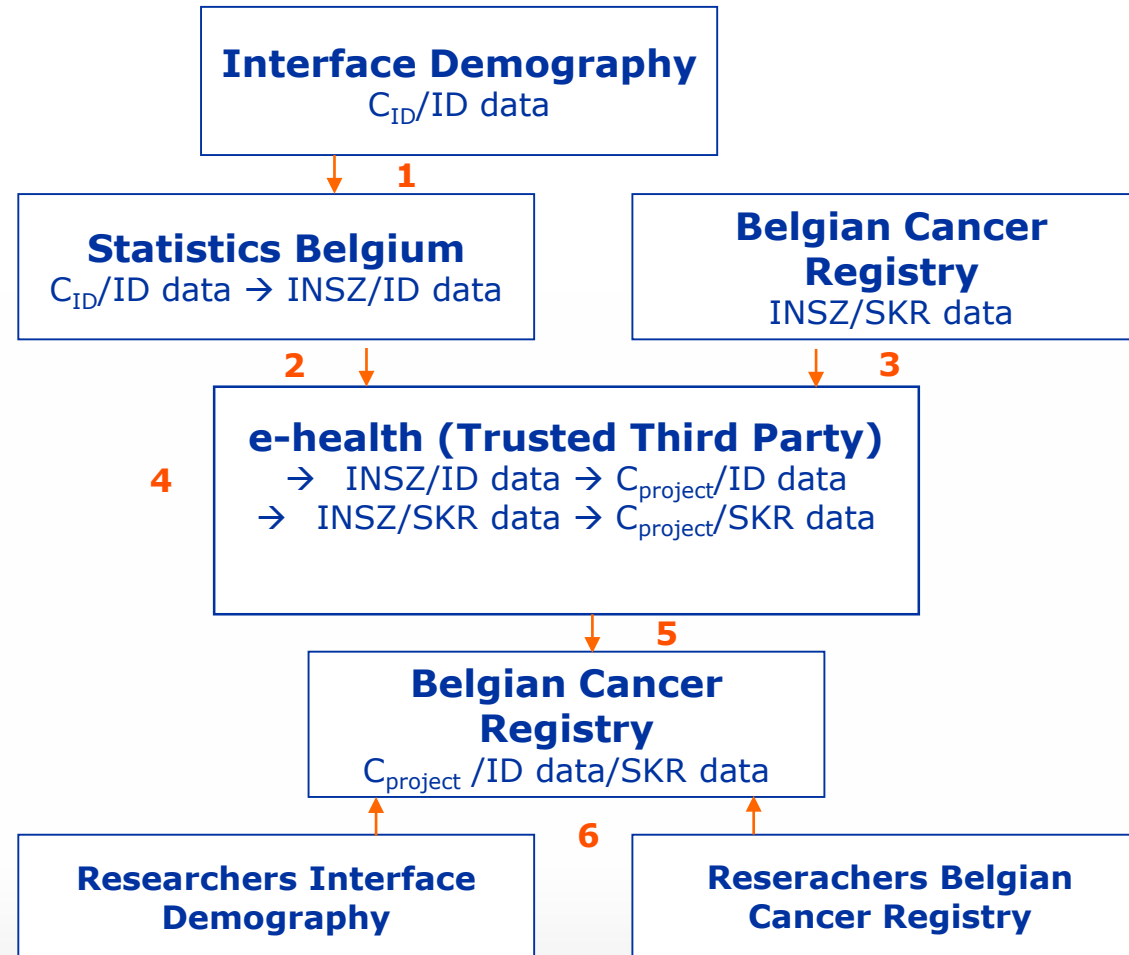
Interface Demography
$C_{ID}$/ID data

1

Statistics Belgium
$C_{ID}$/ID data → INSZ/ID data

Belgian Cancer Registry
INSZ/SKR data

2

3

4

e-health (Trusted Third Party)
→ INSZ/ID data → $C_{project}$/ID data
→ INSZ/SKR data → $C_{project}$/SKR data

5

Belgian Cancer Registry
$C_{project}$ /ID data/SKR data

6

Researchers Interface Demography

Reserachers Belgian Cancer Registry